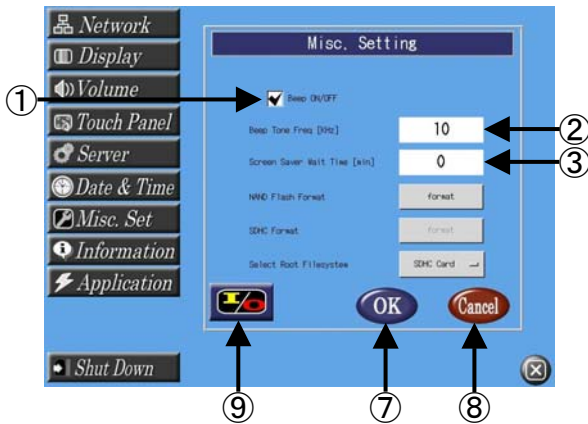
Network
Display
Volume
Touch Panel
Server
Date & Time
Misc. Set
Information
Application
Shut Down

Misc. Setting

①
Beep ON/OFF
Beep Tone Freq [KHz] 10 ②
Screen Saver Wait Time [min] 0 ③
NAND Flash Format format
SDHC Format format
Select Root Filesystem SDHC Card

OK
Cancel

⑨ ⑦ ⑧